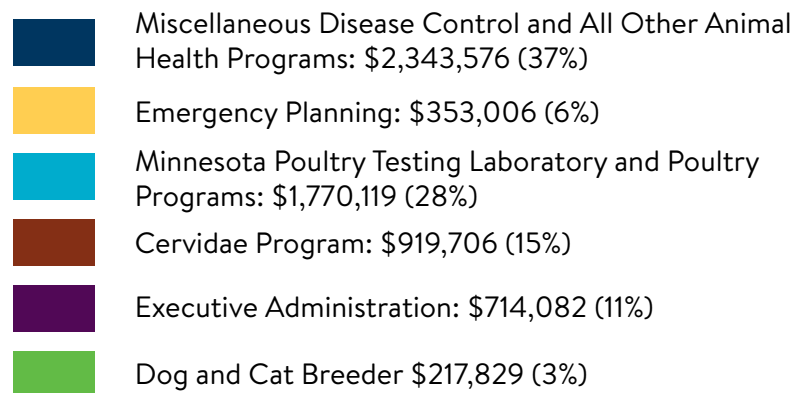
Miscellaneous Disease Control and All Other Animal Health Programs: \$2,343,576 (37%)

Emergency Planning: \$353,006 (6%)

Minnesota Poultry Testing Laboratory and Poultry Programs: \$1,770,119 (28%)

Cervidae Program: \$919,706 (15%)

Executive Administration: \$714,082 (11%)

Dog and Cat Breeder \$217,829 (3%)